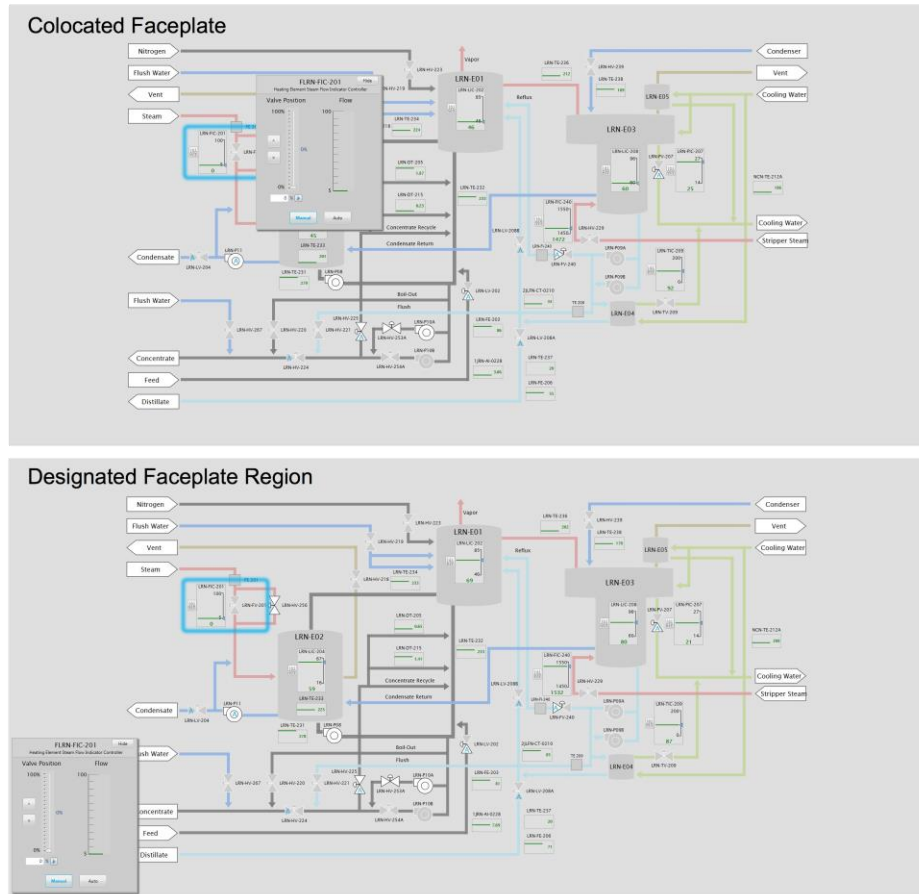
Colocated Faceplate

Nitrogen
Flush Water
Vent
Steam
Condensate
Flush Water
Concentrate
Feed
Distillate

FLRN-FIC-201
Hide
Heating Element Steam Flow Indicator Controller
Valve Position
Flow
100%
100
0%
0%
5
Manual
Auto

LRN-FIC-201
LRN-HV-223
Vapor
LRN-E01
LRN-LIC-202
Reflux
LRN-E05
LRN-E03
LRN-LIC-206
LRN-PIC-207
LRN-FIC-240
LRN-TIC-209
LRN-E04
LRN-FV-209
Concentrate Recycle
Condensate Return
Boil Out
Flush
LRN-LV-202
LRN-LV-208B
LRN-LV-208A
LRN-HV-207
LRN-HV-220
LRN-HV-221
LRN-HV-224
LRN-HV-254A
LRN-HV-253A
LRN-P10A
LRN-P10B
LRN-P08
LRN-P09A
LRN-P09B
LRN-PI1
LRN-LV-204
LRN-TE-231
LRN-TE-233
LRN-TE-232
LRN-TE-236
LRN-TE-237
LRN-FE-206
LRN-FE-202
LRN-HV-238
LRN-TE-238
NCM-TE-212A
Condenser
Vent
Cooling Water
Cooling Water
Stripper Steam

Designated Faceplate Region

Nitrogen
Flush Water
Vent
Steam
Condensate
Flush Water
Concentrate
Feed
Distillate

LRN-FIC-201
LRN-FV-201
LRN-HV-250
LRN-E02
LRN-LIC-204
LRN-E01
LRN-LIC-202
Vapor
Reflux
LRN-E05
LRN-E03
LRN-LIC-206
LRN-PIC-207
LRN-FIC-240
LRN-TIC-209
LRN-E04
Concentrate Recycle
Condensate Return
Boil Out
Flush
Condenser
Vent
Cooling Water
Cooling Water
Stripper Steam

FLRN-FIC-201
Hide
Heating Element Steam Flow Indicator Controller
Valve Position
Flow
100%
100
0%
0%
Manual
Auto